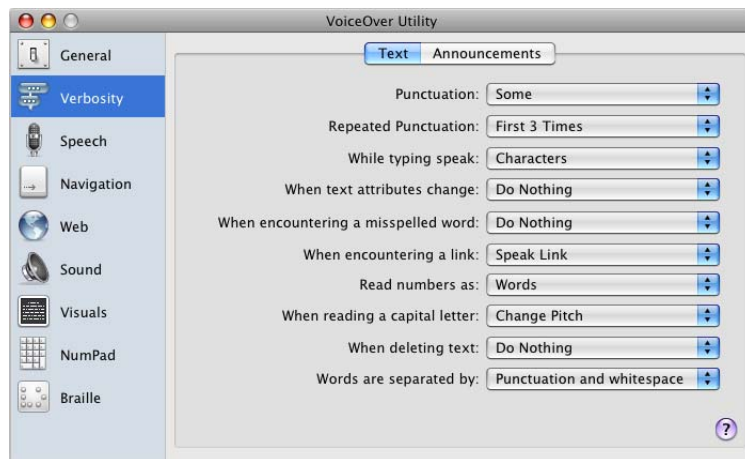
VoiceOver Utility

General
Verbosity
Speech
Navigation
Web
Sound
Visuals
NumPad
Braille

Text | Announcements

Punctuation: Some
Repeated Punctuation: First 3 Times
While typing speak: Characters
When text attributes change: Do Nothing
When encountering a misspelled word: Do Nothing
When encountering a link: Speak Link
Read numbers as: Words
When reading a capital letter: Change Pitch
When deleting text: Do Nothing
Words are separated by: Punctuation and whitespace

?